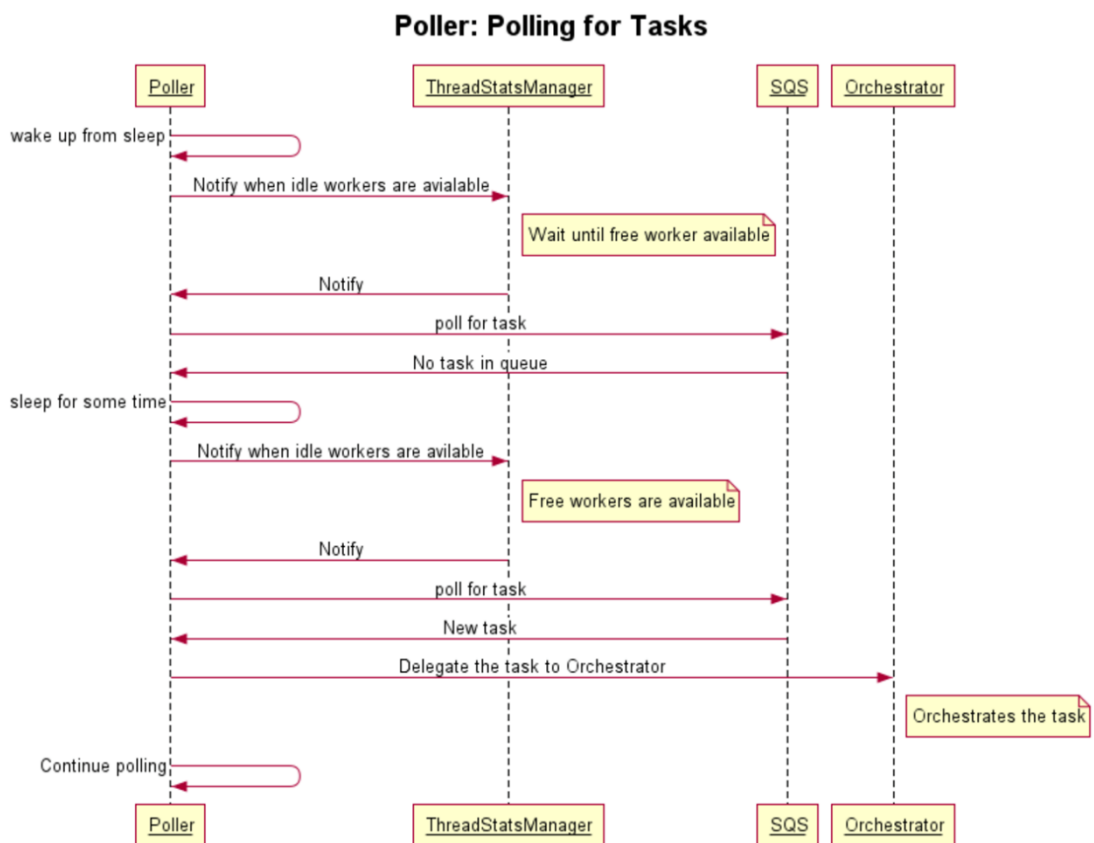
Poller: Polling for Tasks

Poller
ThreadStatsManager
SQS
Orchestrator

wake up from sleep

Notify when idle workers are avialable

Wait until free worker available

Notify

poll for task

No task in queue

sleep for some time

Notify when idle workers are avilable

Free workers are available

Notify

poll for task

New task

Delegate the task to Orchestrator

Orchestrates the task

Continue polling

Poller
ThreadStatsManager
SQS
Orchestrator